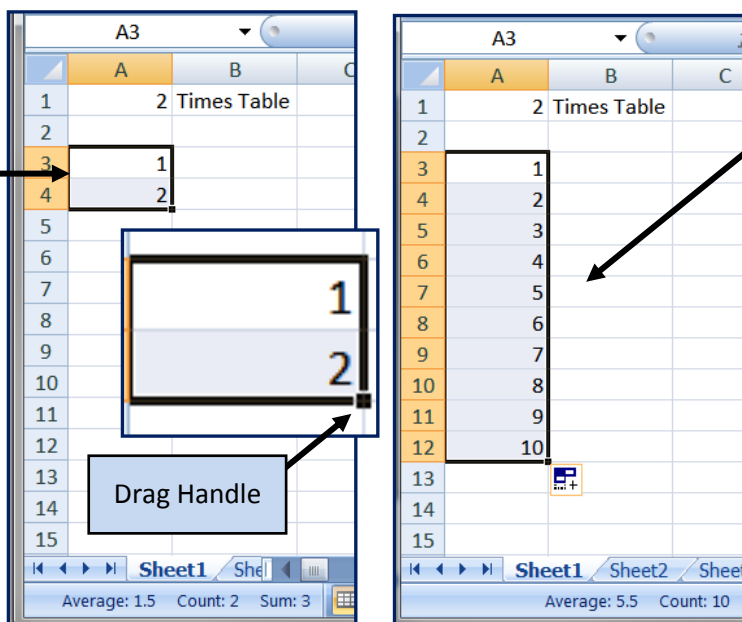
A3

| | A | B | C |
|---|---|---|---|
| 1 | 2 | Times Table | |
| 2 | | | |
| 3 | 1 | | |
| 4 | 2 | | |
| 5 | | | |
| 6 | | | |
| 7 | | | |
| 8 | | | |
| 9 | | | |
| 10 | | | |
| 11 | | | |
| 12 | | | |
| 13 | | | |
| 14 | | | |
| 15 | | | |

1
2

Drag Handle

Sheet1 She

Average: 1.5 Count: 2 Sum: 3

A3

| | A | B | C |
|---|---|---|---|
| 1 | 2 | Times Table | |
| 2 | | | |
| 3 | 1 | | |
| 4 | 2 | | |
| 5 | 3 | | |
| 6 | 4 | | |
| 7 | 5 | | |
| 8 | 6 | | |
| 9 | 7 | | |
| 10 | 8 | | |
| 11 | 9 | | |
| 12 | 10 | | |
| 13 | | | |
| 14 | | | |
| 15 | | | |

Sheet1 Sheet2 Shee

Average: 5.5 Count: 10